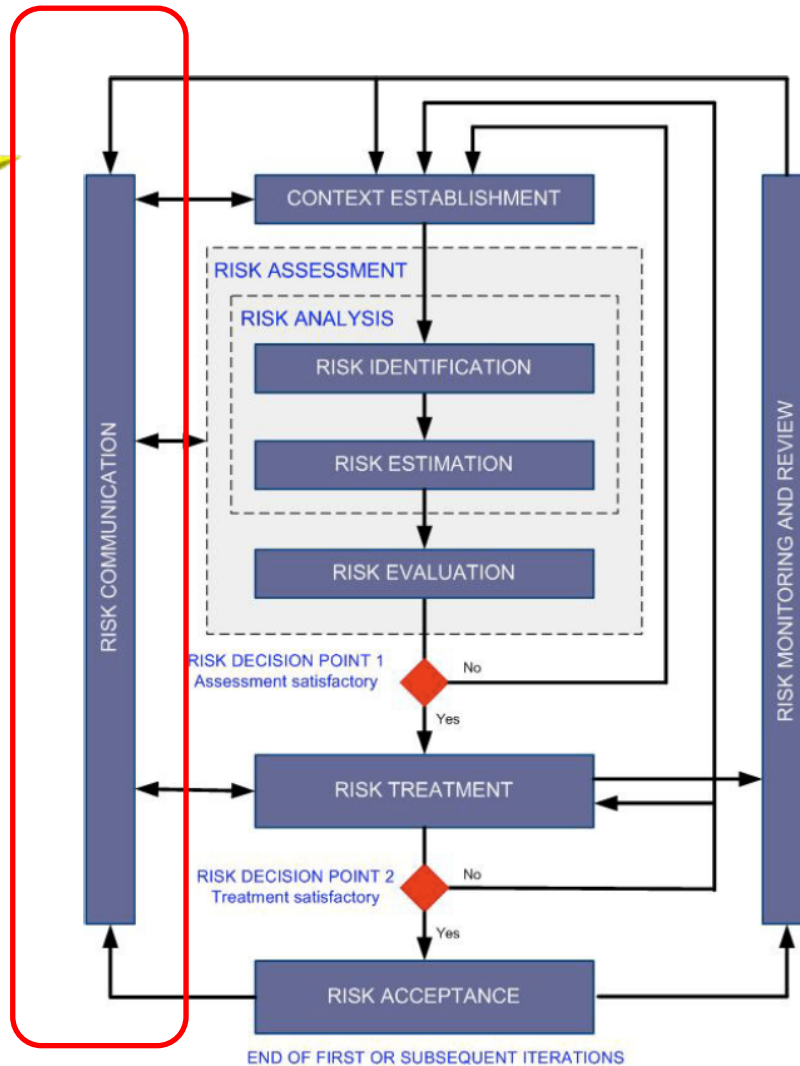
RISK COMMUNICATION

CONTEXT ESTABLISHMENT

RISK ASSESSMENT

RISK ANALYSIS

RISK IDENTIFICATION

RISK ESTIMATION

RISK EVALUATION

RISK DECISION POINT 1
Assessment satisfactory

No

Yes

RISK TREATMENT

RISK DECISION POINT 2
Treatment satisfactory

No

Yes

RISK ACCEPTANCE

END OF FIRST OR SUBSEQUENT ITERATIONS

RISK MONITORING AND REVIEW